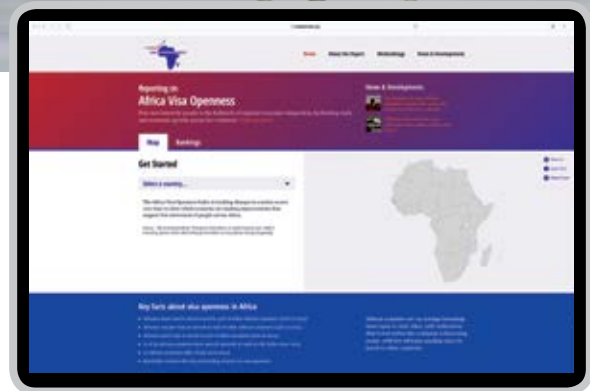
Home About the Report Methodology News & Developments

Reporting on
Africa Visa Openness

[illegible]

News & Developments

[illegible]

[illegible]

Map Rankings

Get Started

Select a country...

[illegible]

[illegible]

Key facts about visa openness in Africa

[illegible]

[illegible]